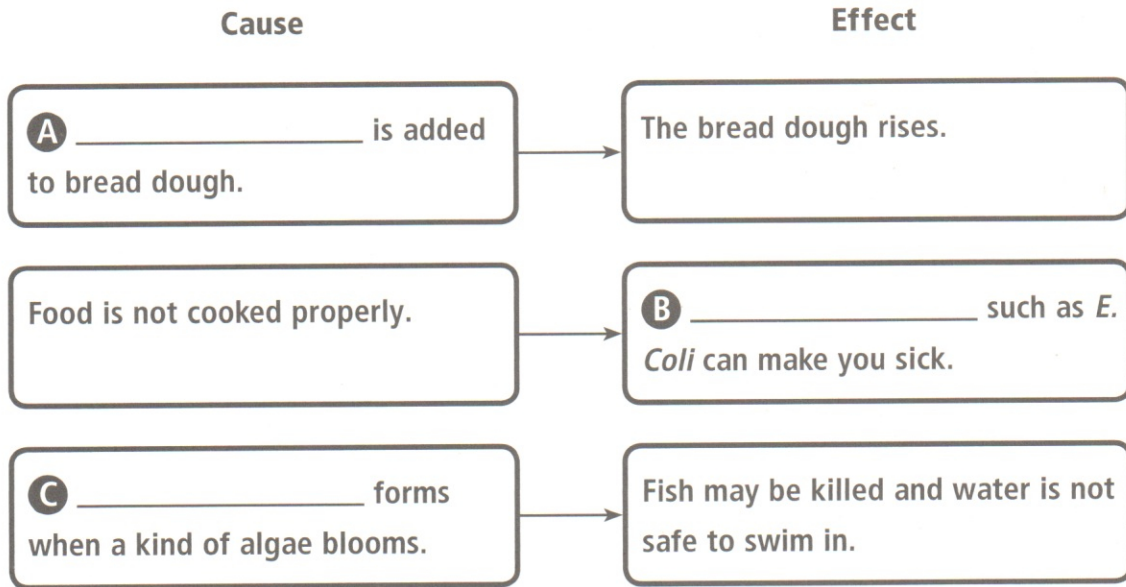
Cause

Effect

A ________________ is added to bread dough.

The bread dough rises.

Food is not cooked properly.

B ________________ such as *E. Coli* can make you sick.

C ________________ forms when a kind of algae blooms.

Fish may be killed and water is not safe to swim in.